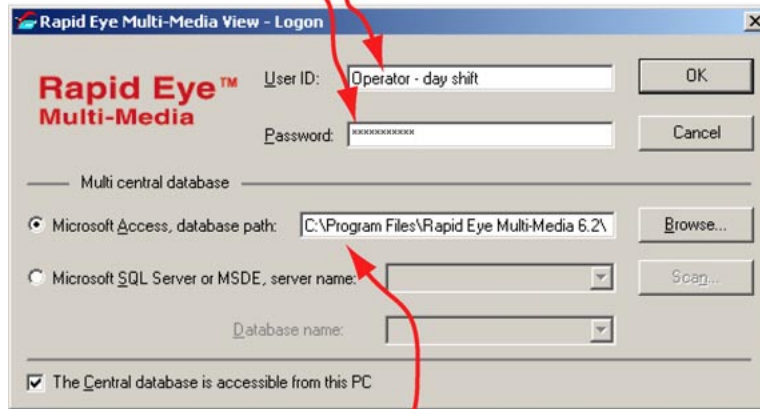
Rapid Eye Multi-Media View - Logon

Rapid Eye™
Multi-Media

User ID: Operator - day shift

Password: ***********

OK

Cancel

Multi central database

Microsoft Access, database path: C:\Program Files\Rapid Eye Multi-Media 6.2\

Browse...

Microsoft SQL Server or MSDE, server name:

Scan...

Database name:

The Central database is accessible from this PC